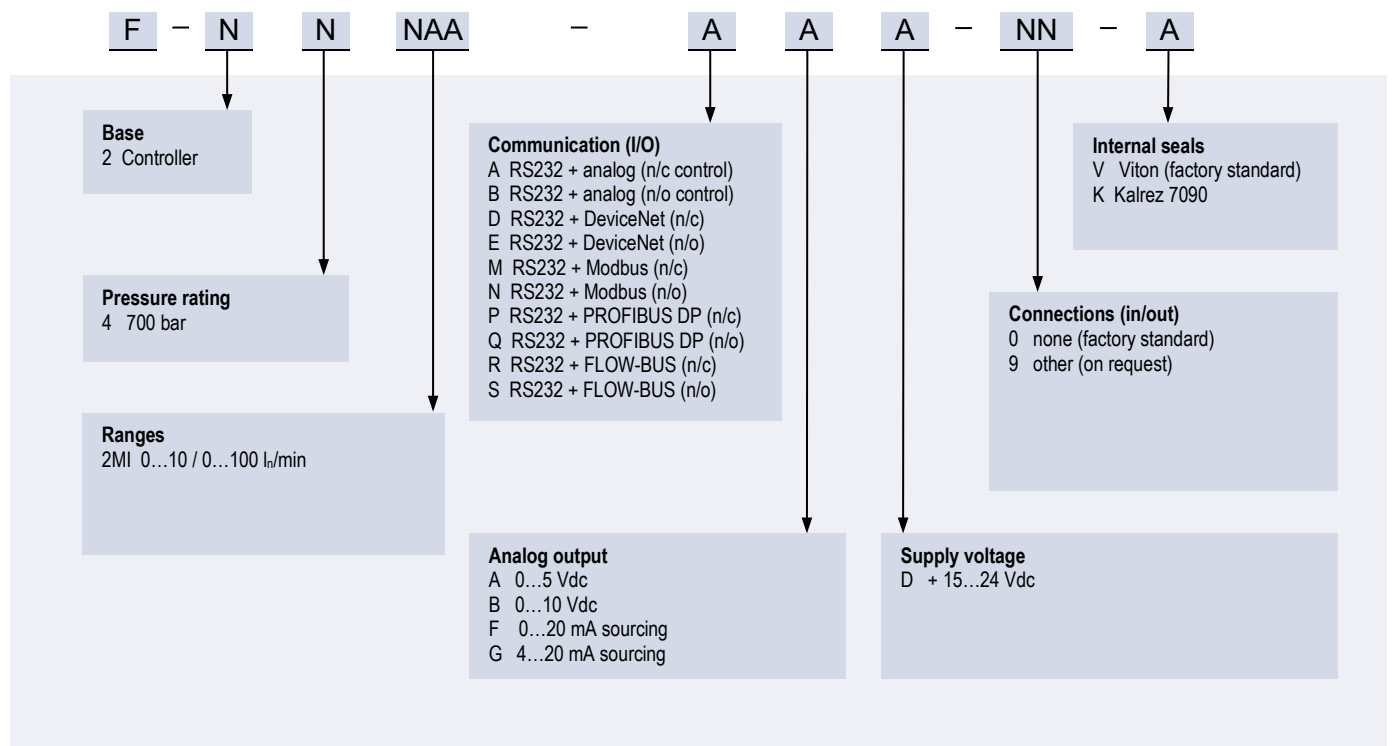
F – N N NAA – A A A – NN – A

**Base**
2 Controller

**Pressure rating**
4 700 bar

**Ranges**
2MI 0…10 / 0…100 $l_n$/min

**Communication (I/O)**
A RS232 + analog (n/c control)
B RS232 + analog (n/o control)
D RS232 + DeviceNet (n/c)
E RS232 + DeviceNet (n/o)
M RS232 + Modbus (n/c)
N RS232 + Modbus (n/o)
P RS232 + PROFIBUS DP (n/c)
Q RS232 + PROFIBUS DP (n/o)
R RS232 + FLOW-BUS (n/c)
S RS232 + FLOW-BUS (n/o)

**Analog output**
A 0…5 Vdc
B 0…10 Vdc
F 0…20 mA sourcing
G 4…20 mA sourcing

**Internal seals**
V Viton (factory standard)
K Kalrez 7090

**Connections (in/out)**
0 none (factory standard)
9 other (on request)

**Supply voltage**
D + 15…24 Vdc